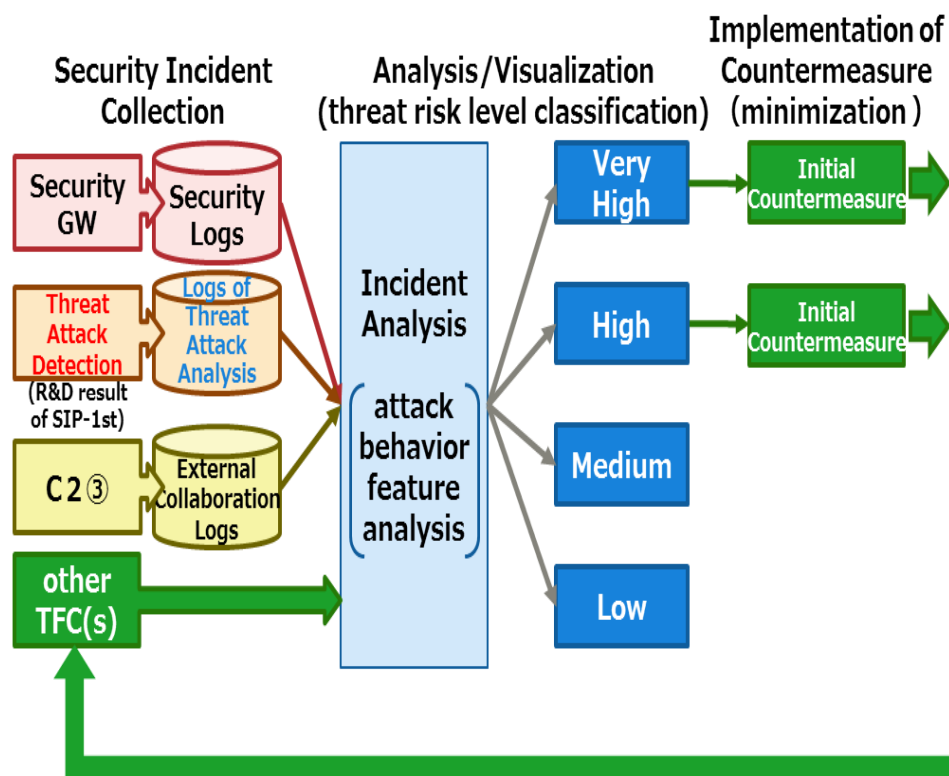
Security Incident Collection

Analysis/Visualization (threat risk level classification)

Implementation of Countermeasure (minimization)

Security GW

Security Logs

Threat Attack Detection

(R&D result of SIP-1st)

Logs of Threat Attack Analysis

C2③

External Collaboration Logs

other TFC(s)

Incident Analysis

(attack behavior feature analysis)

Very High

High

Medium

Low

Initial Countermeasure

Initial Countermeasure